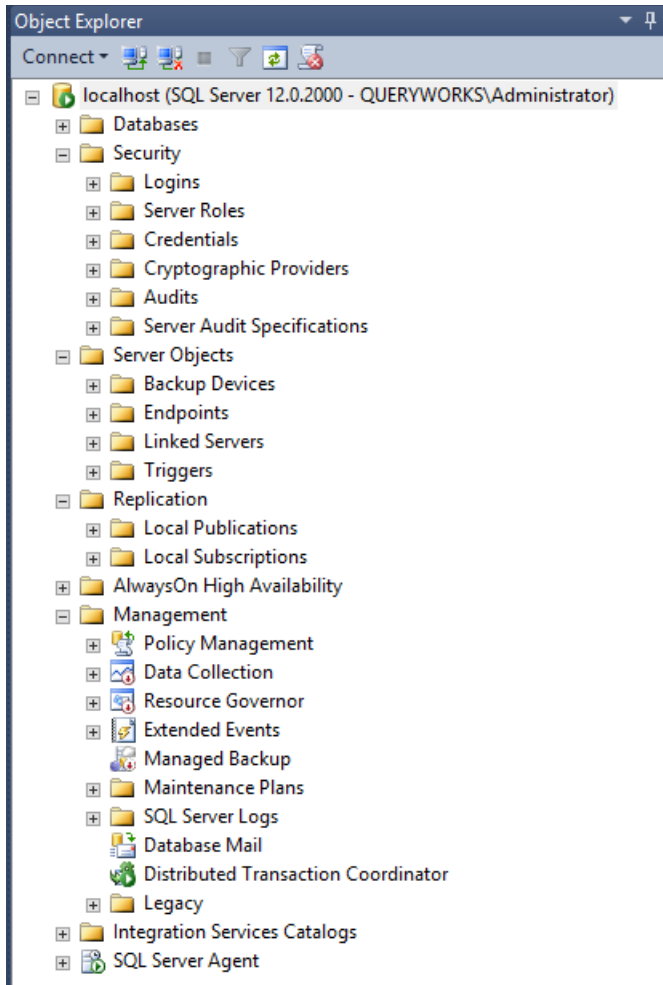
Object Explorer

Connect

localhost (SQL Server 12.0.2000 - QUERYWORKS\Administrator)
Databases
Security
Logins
Server Roles
Credentials
Cryptographic Providers
Audits
Server Audit Specifications
Server Objects
Backup Devices
Endpoints
Linked Servers
Triggers
Replication
Local Publications
Local Subscriptions
AlwaysOn High Availability
Management
Policy Management
Data Collection
Resource Governor
Extended Events
Managed Backup
Maintenance Plans
SQL Server Logs
Database Mail
Distributed Transaction Coordinator
Legacy
Integration Services Catalogs
SQL Server Agent